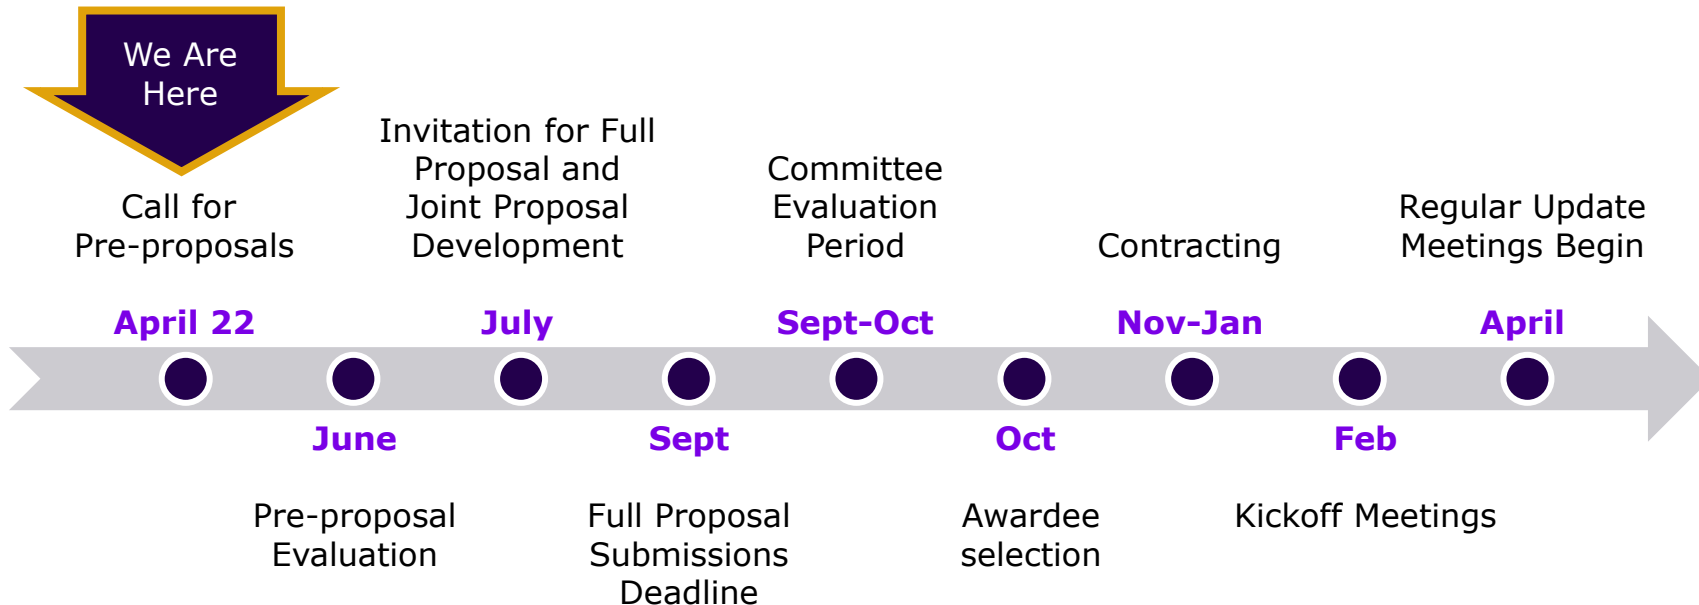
We Are Here

Call for Pre-proposals

April 22

June

Pre-proposal Evaluation

Invitation for Full Proposal and Joint Proposal Development

July

Sept

Full Proposal Submissions Deadline

Committee Evaluation Period

Sept-Oct

Oct

Awardee selection

Contracting

Nov-Jan

Feb

Kickoff Meetings

Regular Update Meetings Begin

April